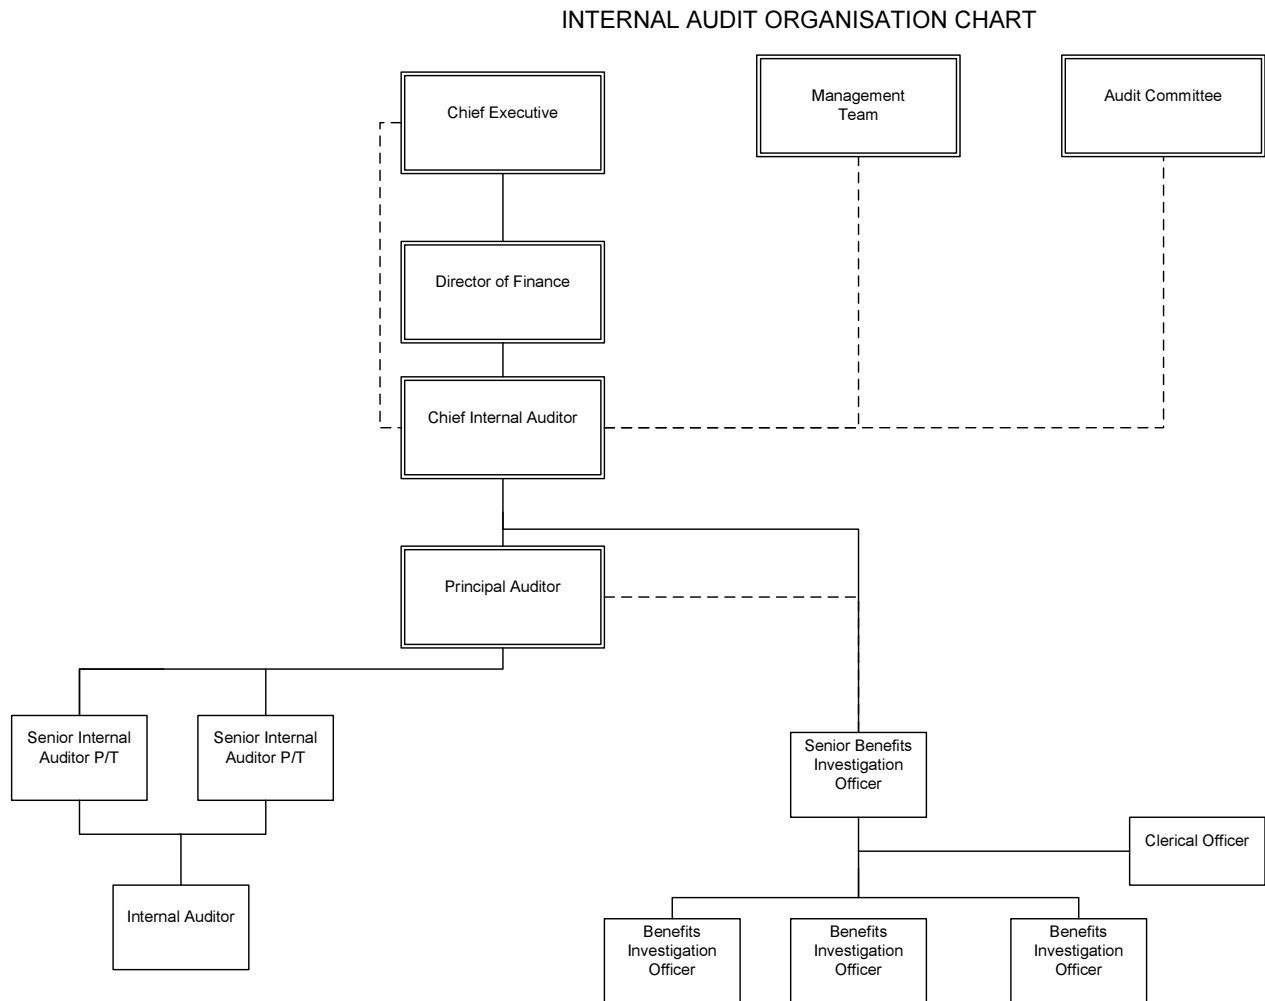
INTERNAL AUDIT ORGANISATION CHART

Chief Executive

Management Team

Audit Committee

Director of Finance

Chief Internal Auditor

Principal Auditor

Senior Internal Auditor P/T

Senior Internal Auditor P/T

Internal Auditor

Senior Benefits Investigation Officer

Clerical Officer

Benefits Investigation Officer

Benefits Investigation Officer

Benefits Investigation Officer